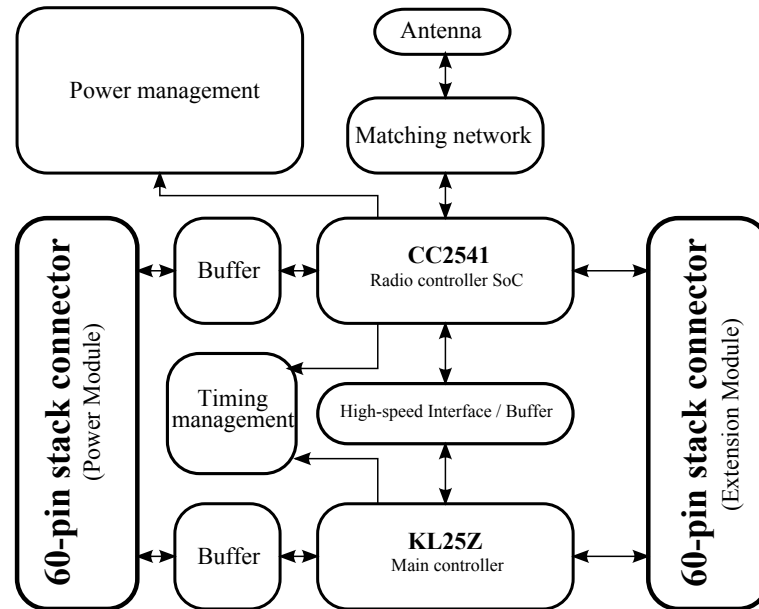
Antenna

Power management

Matching network

60-pin stack connector
(Power Module)

Buffer

CC2541
Radio controller SoC

60-pin stack connector
(Extension Module)

Timing management

High-speed Interface / Buffer

Buffer

KL25Z
Main controller